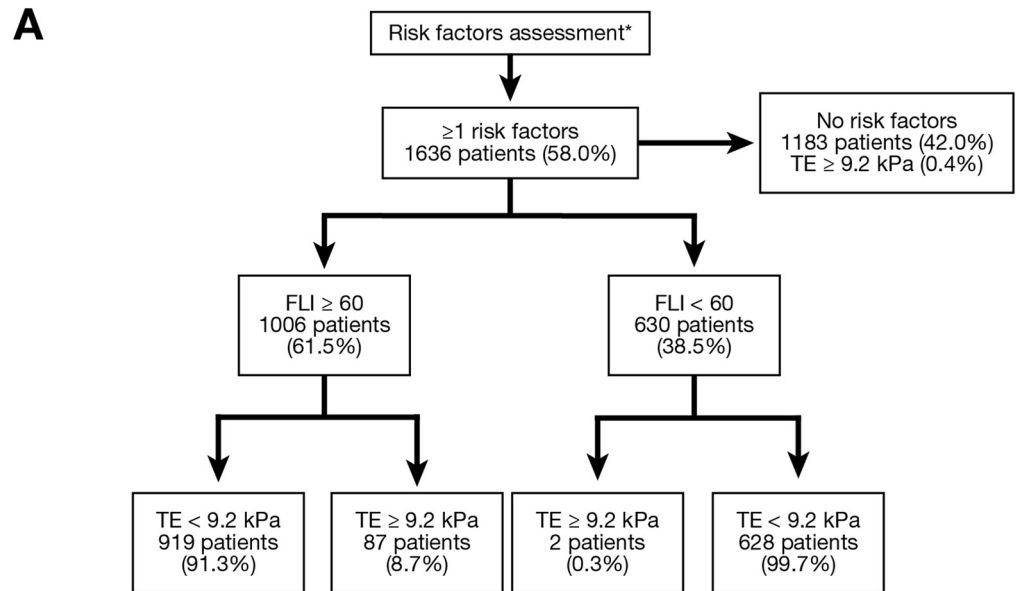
A

Risk factors assessment*

≥1 risk factors
1636 patients (58.0%)

No risk factors
1183 patients (42.0%)
TE ≥ 9.2 kPa (0.4%)

FLI ≥ 60
1006 patients
(61.5%)

FLI < 60
630 patients
(38.5%)

TE < 9.2 kPa
919 patients
(91.3%)

TE ≥ 9.2 kPa
87 patients
(8.7%)

TE ≥ 9.2 kPa
2 patients
(0.3%)

TE < 9.2 kPa
628 patients
(99.7%)